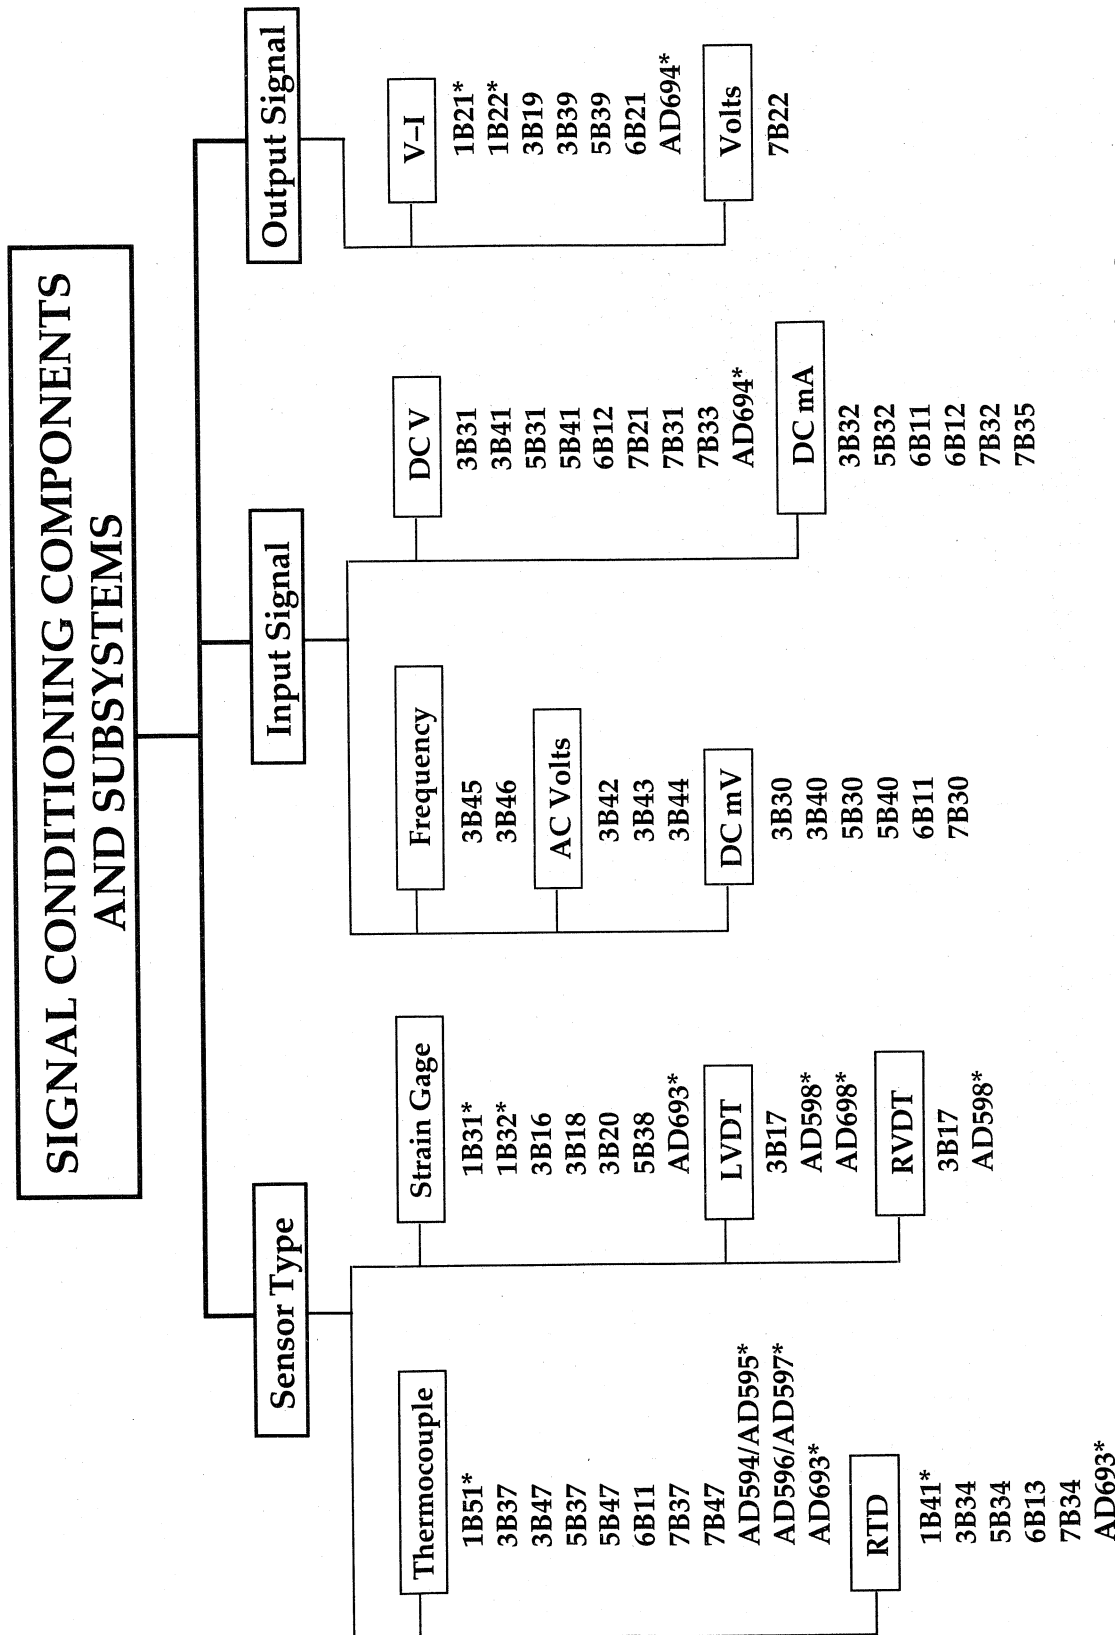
SIGNAL CONDITIONING COMPONENTS AND SUBSYSTEMS

Sensor Type

Thermocouple
1B51*
3B37
3B47
5B37
5B47
6B11
7B37
7B47
AD594/AD595*
AD596/AD597*
AD693*

RTD
1B41*
3B34
5B34
6B13
7B34
AD693*

Strain Gage
1B31*
1B32*
3B16
3B18
3B20
5B38
AD693*

LVDT
3B17
AD598*
AD698*

RVDT
3B17
AD598*

Input Signal

Frequency
3B45
3B46

AC Volts
3B42
3B43
3B44

DC mV
3B30
3B40
5B30
5B40
6B11
7B30

DC V
3B31
3B41
5B31
5B41
6B12
7B21
7B31
7B33
AD694*

DC mA
3B32
5B32
6B11
6B12
7B32
7B35

Output Signal

V–I
1B21*
1B22*
3B19
3B39
5B39
6B21
AD694*

Volts
7B22